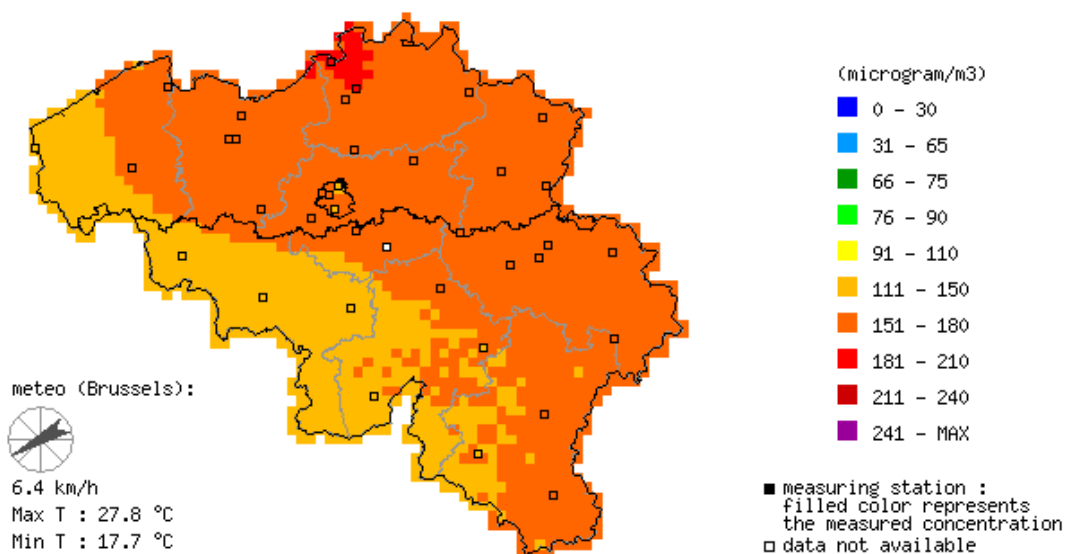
(microgram/m3)

0 - 30

31 - 65

66 - 75

76 - 90

91 - 110

111 - 150

151 - 180

181 - 210

211 - 240

241 - MAX

meteo (Brussels):

6.4 km/h

Max T : 27.8 °C

Min T : 17.7 °C

■ measuring station : filled color represents the measured concentration

□ data not available